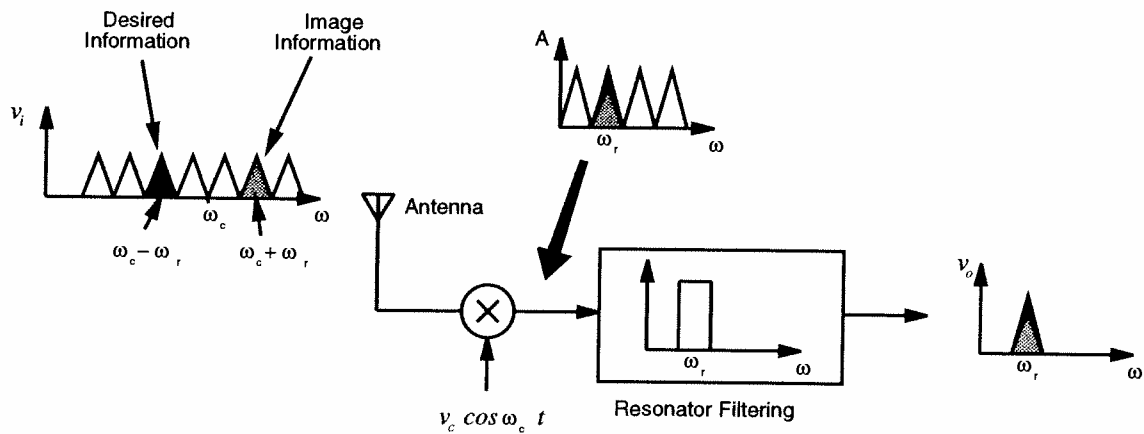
Desired Information

Image Information

$v_i$

$\omega_c$

$\omega$

$\omega_c - \omega_r$

$\omega_c + \omega_r$

A

$\omega_r$

$\omega$

Antenna

$v_c \cos \omega_c t$

$\omega_r$

$\omega$

Resonator Filtering

$v_o$

$\omega_r$

$\omega$